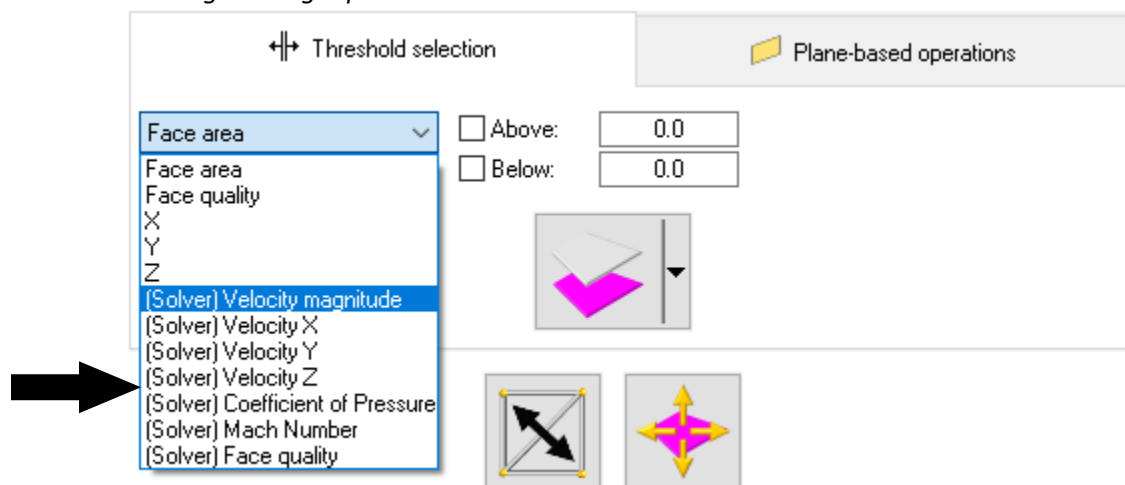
Threshold selection

Plane-based operations

Face area

Above: 0.0

Below: 0.0

Face area
Face quality
X
Y
Z
(Solver) Velocity magnitude
(Solver) Velocity X
(Solver) Velocity Y
(Solver) Velocity Z
(Solver) Coefficient of Pressure
(Solver) Mach Number
(Solver) Face quality